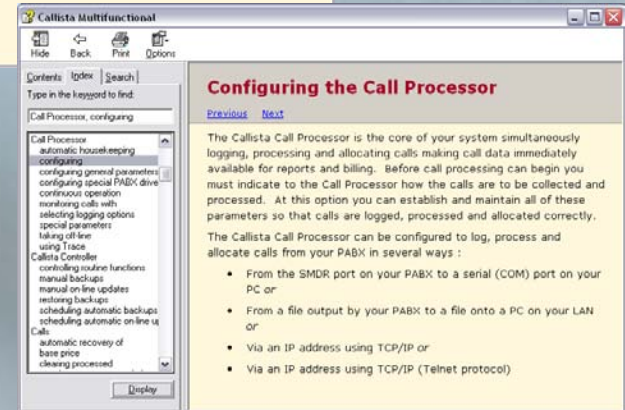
Callista Multifunctional

Hide Back Print Options

Contents Index Search

Type in the keyword to find:

Call Processor, configuring

Call Processor
automatic housekeeping
configuring
configuring general parameters
configuring special PABX drive
continuous operation
monitoring calls with
selecting logging options
special parameters
taking off-line
using Trace
Callista Controller
controlling routine functions
manual backups
manual on-line updates
restoring backups
scheduling automatic backups
scheduling automatic on-line u
Calls
automatic recovery of
base price
clearing processed

Display

Configuring the Call Processor

Previous Next

The Callista Call Processor is the core of your system simultaneously logging, processing and allocating calls making call data immediately available for reports and billing. Before call processing can begin you must indicate to the Call Processor how the calls are to be collected and processed. At this option you can establish and maintain all of these parameters so that calls are logged, processed and allocated correctly.

The Callista Call Processor can be configured to log, process and allocate calls from your PABX in several ways :

• From the SMDR port on your PABX to a serial (COM) port on your PC or

• From a file output by your PABX to a file onto a PC on your LAN or

• Via an IP address using TCP/IP or

• Via an IP address using TCP/IP (Telnet protocol)